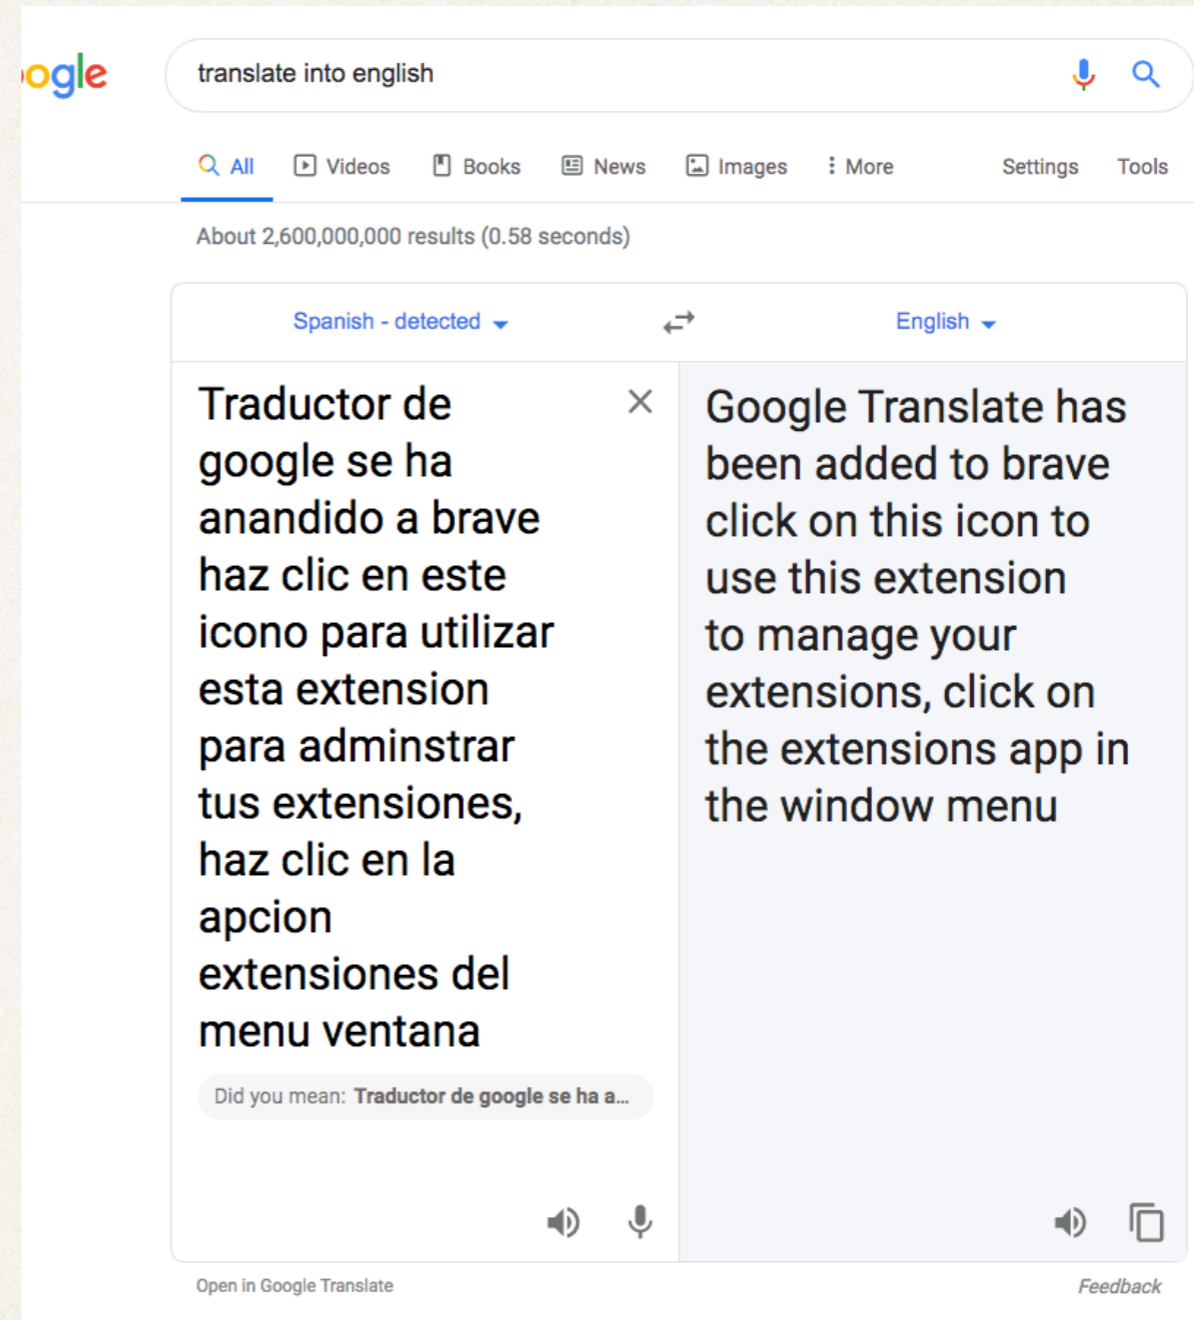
ogle

translate into english

All Videos Books News Images More Settings Tools

About 2,600,000,000 results (0.58 seconds)

Spanish - detected

English

Traductor de google se ha anandido a brave haz clic en este icono para utilizar esta extension para adminstrar tus extensiones, haz clic en la apcion extensiones del menu ventana

Did you mean: Traductor de google se ha a...

Google Translate has been added to brave click on this icon to use this extension to manage your extensions, click on the extensions app in the window menu

Open in Google Translate

Feedback